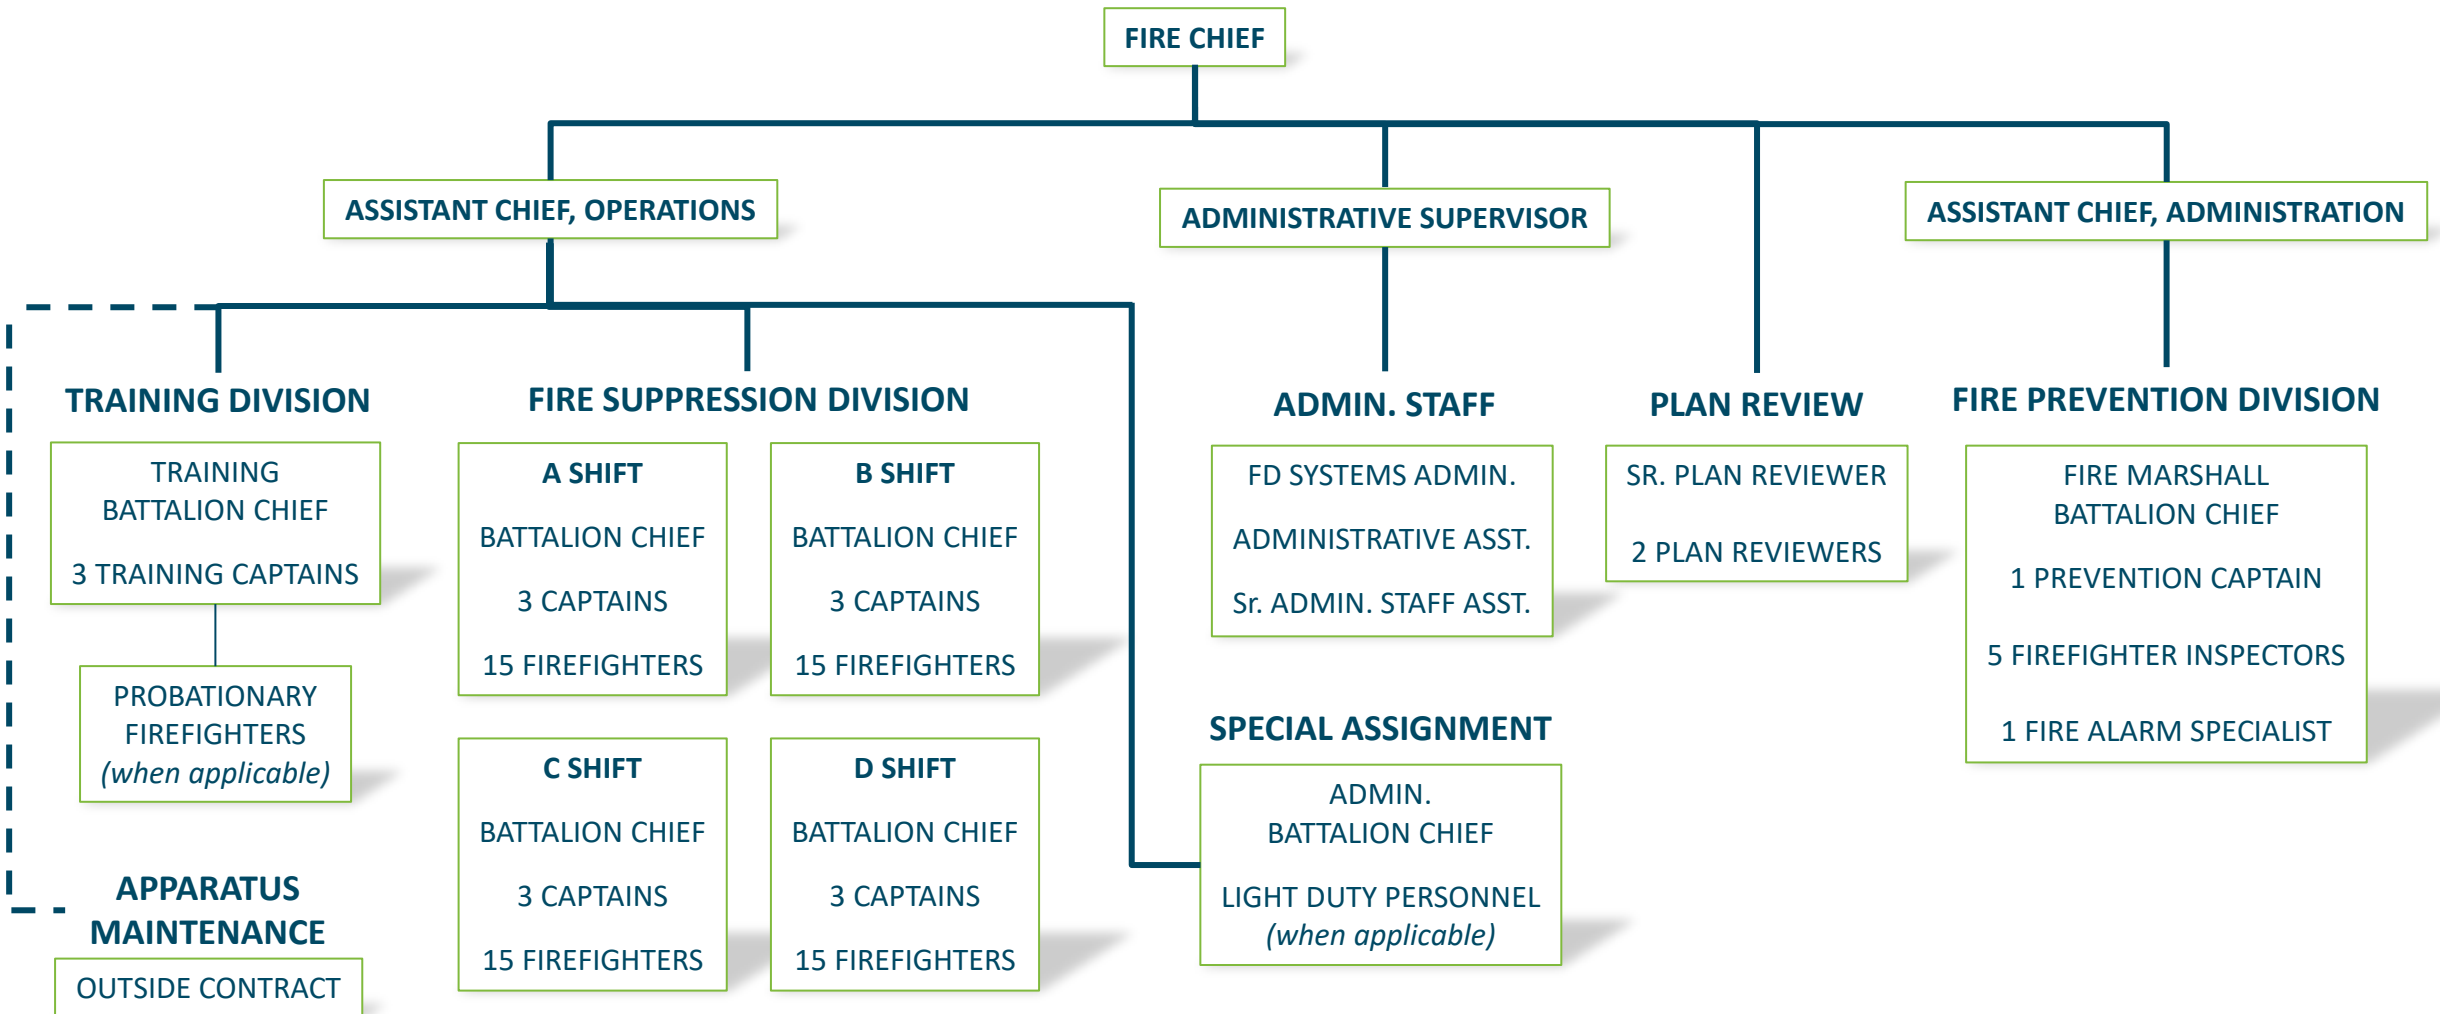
FIRE CHIEF

ASSISTANT CHIEF, OPERATIONS

ADMINISTRATIVE SUPERVISOR

ASSISTANT CHIEF, ADMINISTRATION

TRAINING DIVISION

TRAINING BATTALION CHIEF

3 TRAINING CAPTAINS

PROBATIONARY FIREFIGHTERS *(when applicable)*

APPARATUS MAINTENANCE

OUTSIDE CONTRACT

FIRE SUPPRESSION DIVISION

A SHIFT

BATTALION CHIEF

3 CAPTAINS

15 FIREFIGHTERS

B SHIFT

BATTALION CHIEF

3 CAPTAINS

15 FIREFIGHTERS

C SHIFT

BATTALION CHIEF

3 CAPTAINS

15 FIREFIGHTERS

D SHIFT

BATTALION CHIEF

3 CAPTAINS

15 FIREFIGHTERS

ADMIN. STAFF

FD SYSTEMS ADMIN.

ADMINISTRATIVE ASST.

Sr. ADMIN. STAFF ASST.

SPECIAL ASSIGNMENT

ADMIN. BATTALION CHIEF

LIGHT DUTY PERSONNEL *(when applicable)*

PLAN REVIEW

SR. PLAN REVIEWER

2 PLAN REVIEWERS

FIRE PREVENTION DIVISION

FIRE MARSHALL BATTALION CHIEF

1 PREVENTION CAPTAIN

5 FIREFIGHTER INSPECTORS

1 FIRE ALARM SPECIALIST